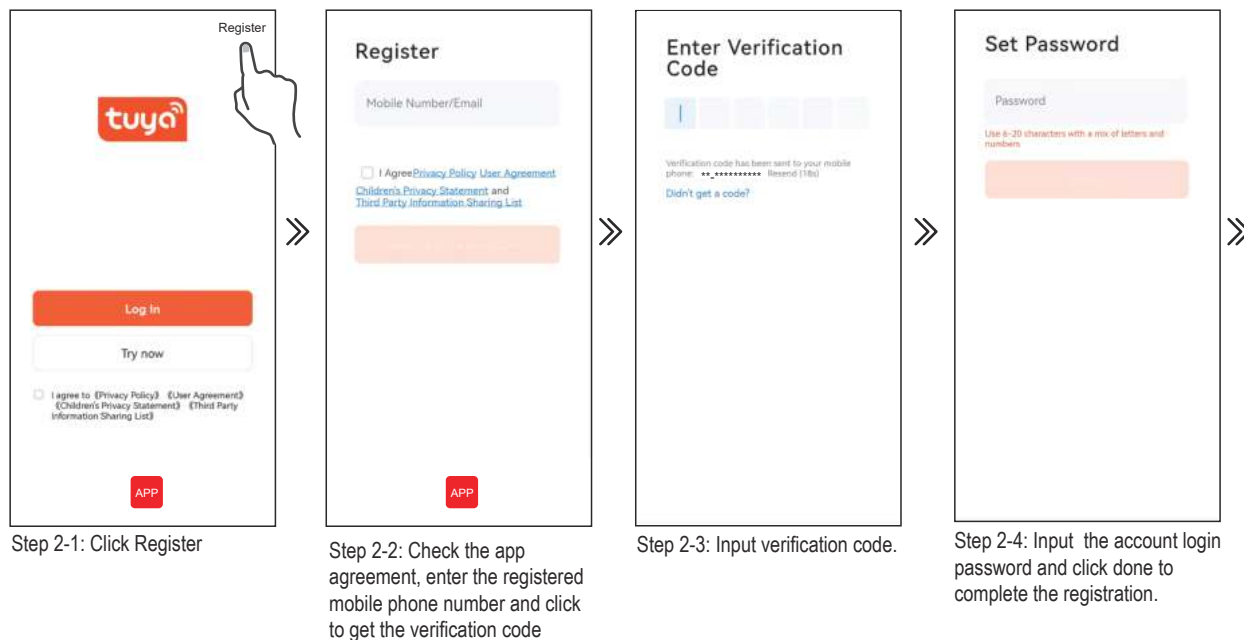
Register

tuya

Log In

Try now

I agree to 《Privacy Policy》 《User Agreement》 《Children's Privacy Statement》 《Third Party Information Sharing List》

APP

Step 2-1: Click Register

Register

Mobile Number/Email

I Agree Privacy Policy User Agreement Children's Privacy Statement and Third Party Information Sharing List

APP

Step 2-2: Check the app agreement, enter the registered mobile phone number and click to get the verification code

Enter Verification Code

Verification code has been sent to your mobile phone: **_********** Resend (18s)

Didn't get a code?

Step 2-3: Input verification code.

Set Password

Password

Use 6-20 characters with a mix of letters and numbers

Step 2-4: Input the account login password and click done to complete the registration.